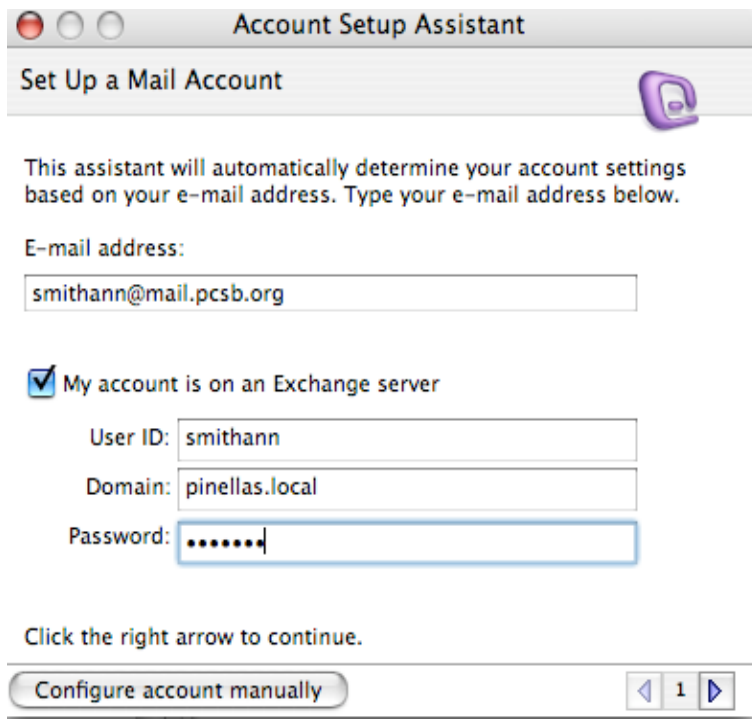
Account Setup Assistant

Set Up a Mail Account

This assistant will automatically determine your account settings based on your e-mail address. Type your e-mail address below.

E-mail address:

smithann@mail.pcsb.org

My account is on an Exchange server

User ID: smithann

Domain: pinellas.local

Password: •••••••

Click the right arrow to continue.

Configure account manually

1